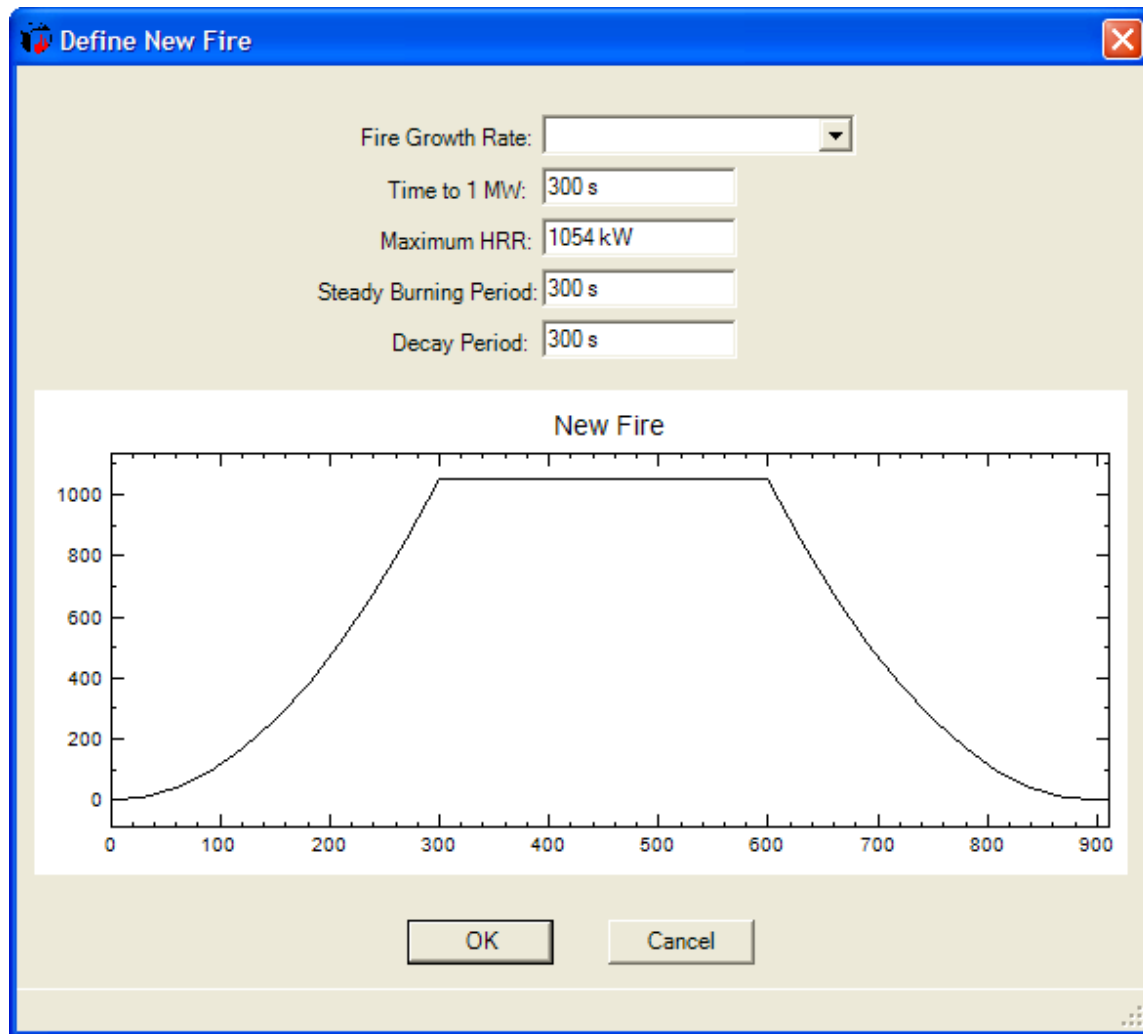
Define New Fire

Fire Growth Rate:

Time to 1 MW: 300 s

Maximum HRR: 1054 kW

Steady Burning Period: 300 s

Decay Period: 300 s

New Fire

1000
800
600
400
200
0

0 100 200 300 400 500 600 700 800 900

OK Cancel